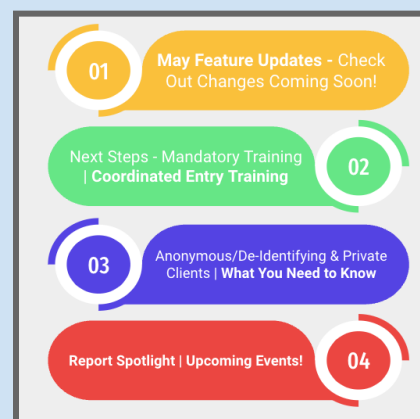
01

May Feature Updates - Check Out Changes Coming Soon!

Next Steps - Mandatory Training | Coordinated Entry Training

02

03

Anonymous/De-Identifying & Private Clients | What You Need to Know

Report Spotlight | Upcoming Events!

04